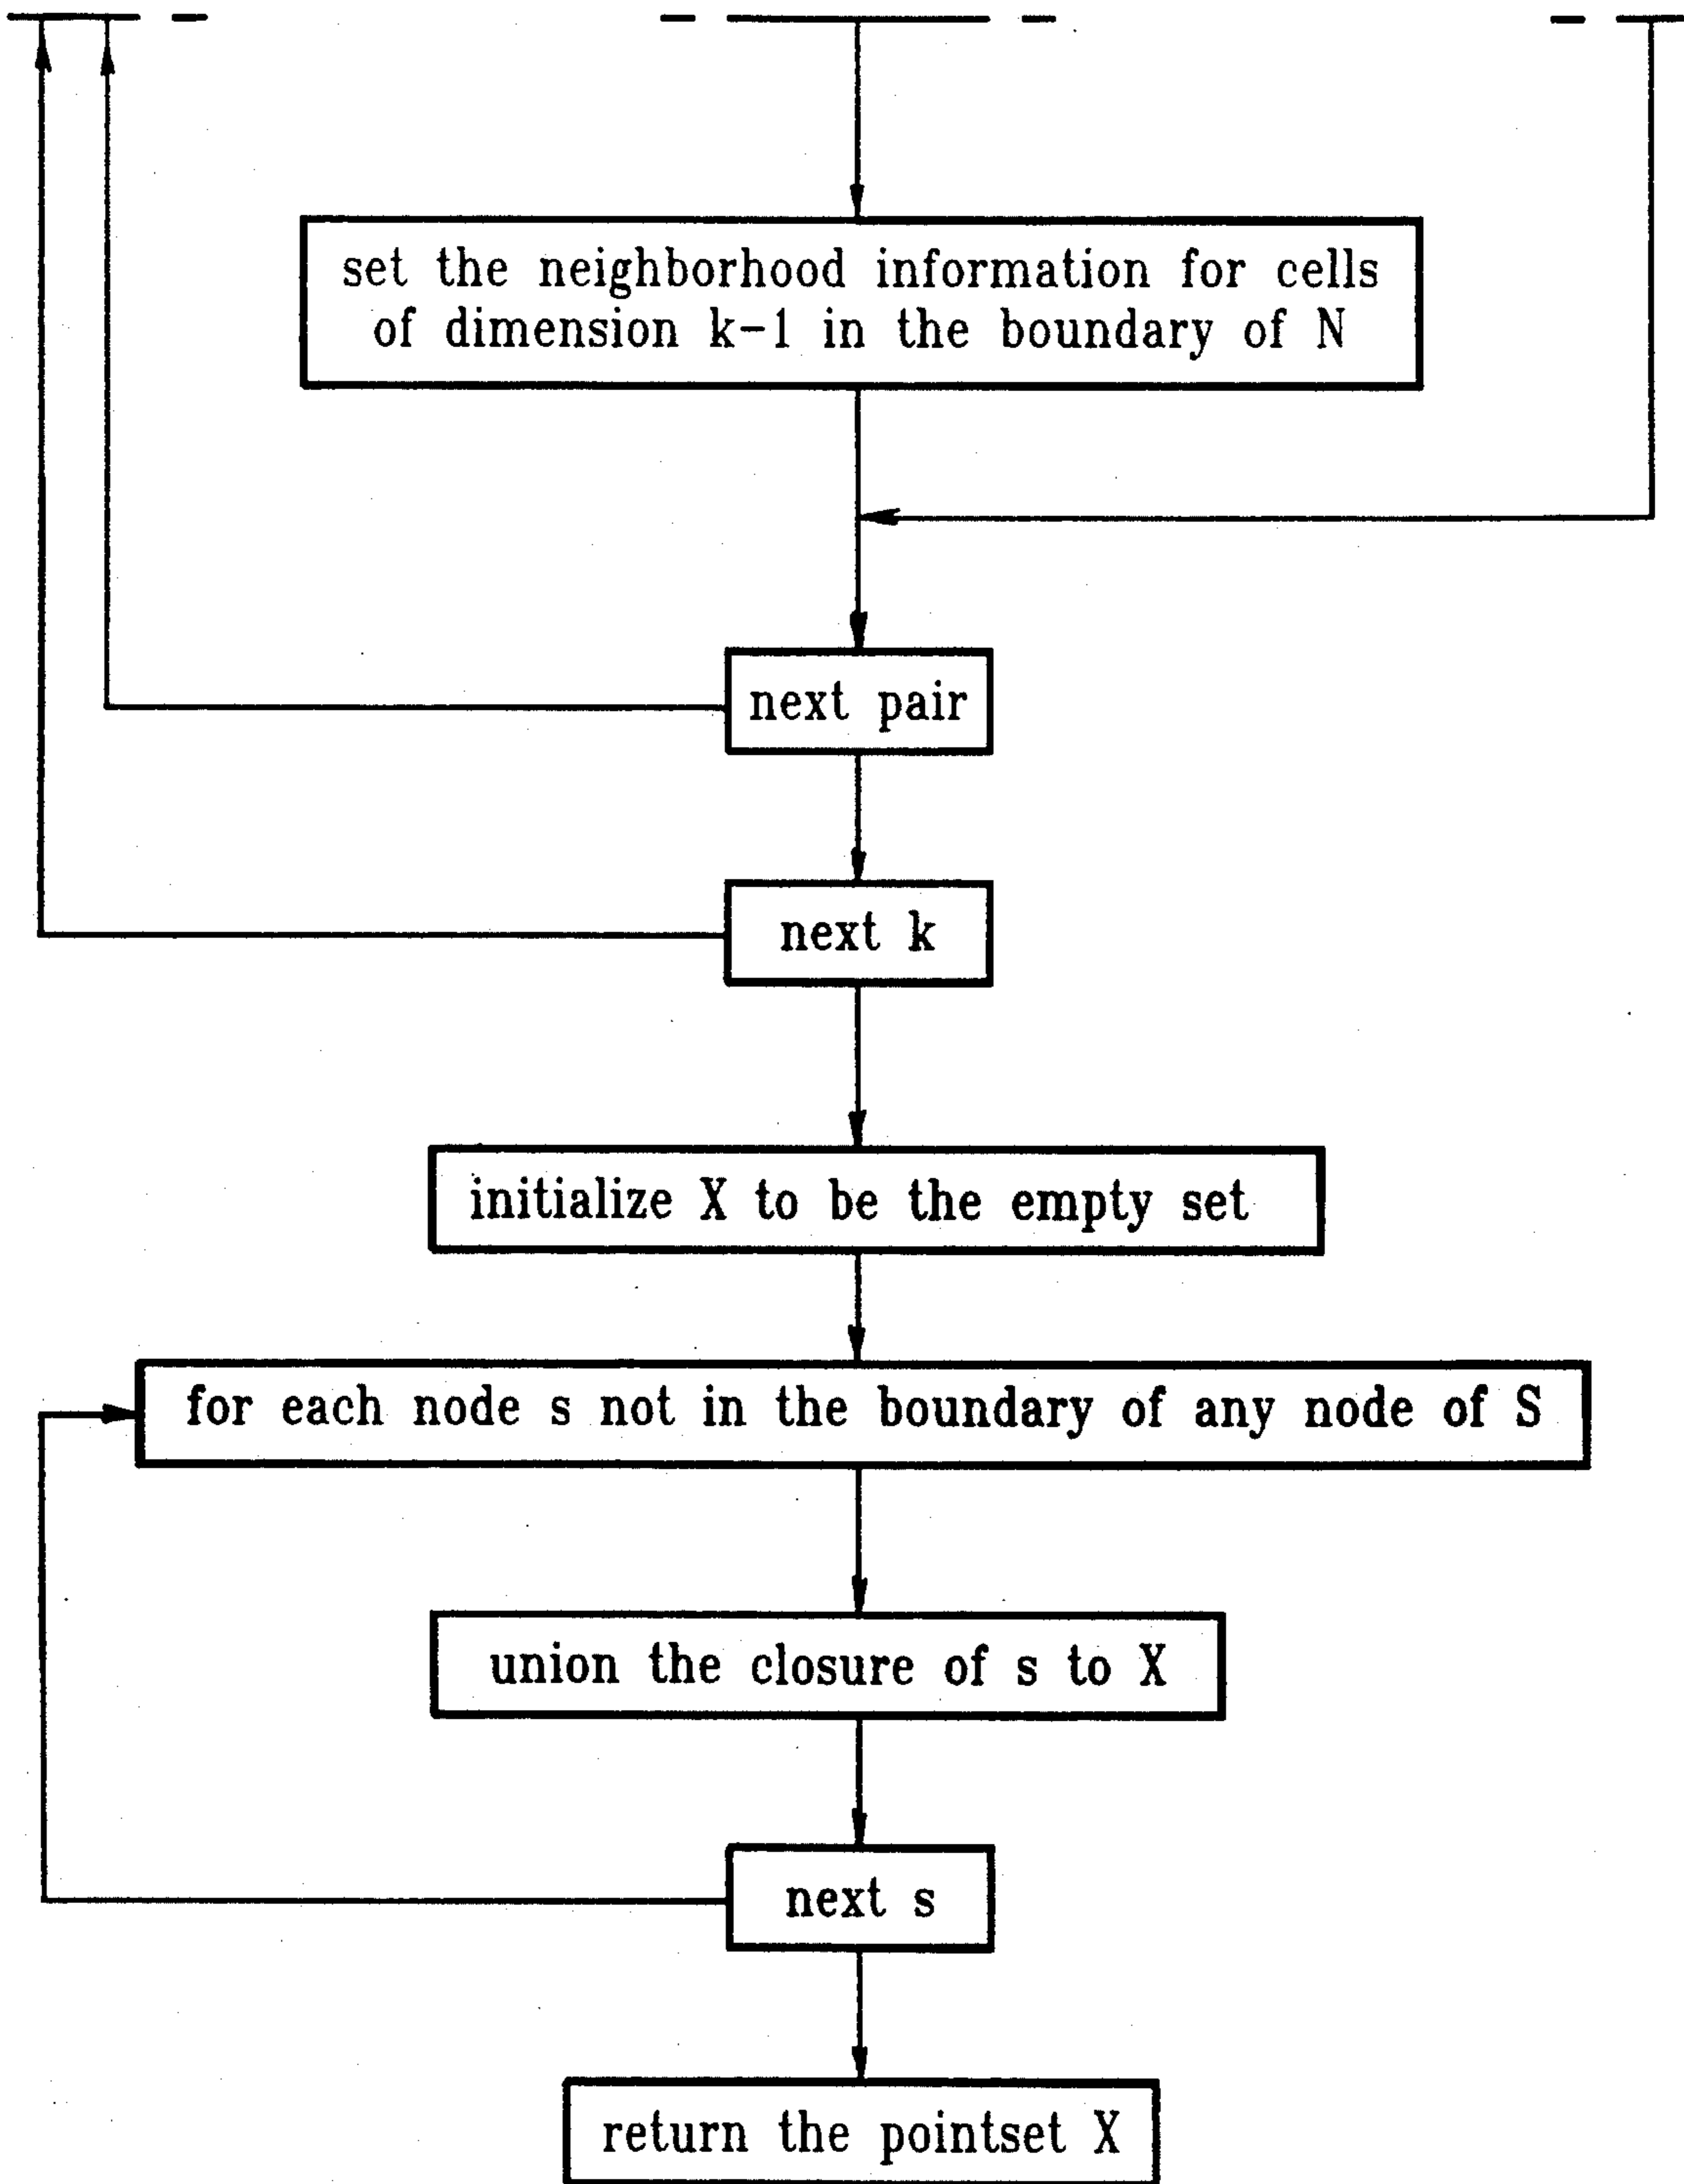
set the neighborhood information for cells of dimension k-1 in the boundary of N

next pair

next k

initialize X to be the empty set

for each node s not in the boundary of any node of S

union the closure of s to X

next s

return the pointset X